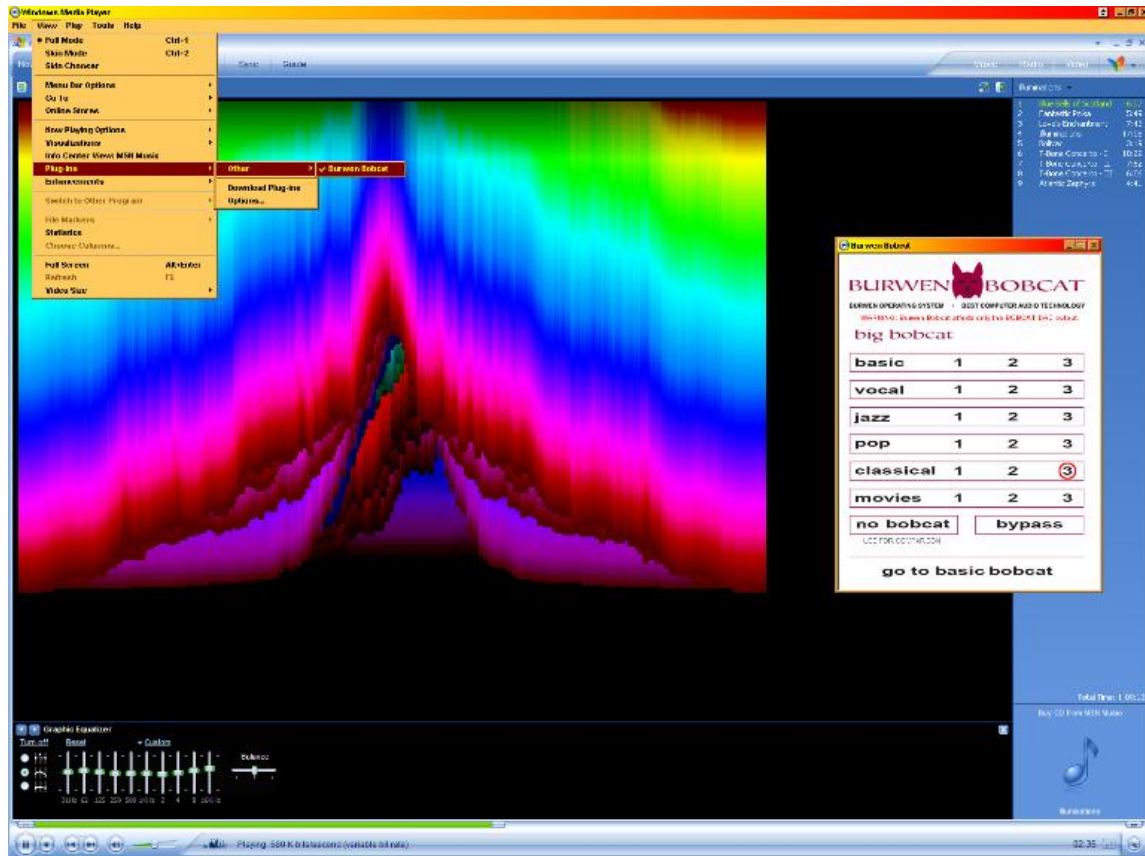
Windows Media Player

File View Play Tools Help

Full Mode Ctrl+1
Skin Mode Ctrl+2
Skin Chooser
Menu Bar Options
Go To
Online Stores
Now Playing Options
Visualizations
Info Center View: MSN Music
Plug-ins
Enhancements
Switch to Other Program
File Markers
Statistics
Choose Columns...
Full Screen Alt+Enter
Refresh F5
Video Size

Other
Download Plug-ins
Options...

✓ Burwen Bobcat

Sync Guide

Music Radio Video

Burwen Bobcat

BURWEN BOBCAT
BURWEN OPERATING SYSTEM • BEST COMPUTER AUDIO TECHNOLOGY
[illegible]
big bobcat

| basic | 1 | 2 | 3 |
|---|---|---|---|
| vocal | 1 | 2 | 3 |
| jazz | 1 | 2 | 3 |
| pop | 1 | 2 | 3 |
| classical | 1 | 2 | 3 |
| movies | 1 | 2 | 3 |

no bobcat bypass
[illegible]
go to basic bobcat

1 Blue Bells of Scotland 6:12
2 Fantastic Polka 5:45
3 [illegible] 7:43
4 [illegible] 1:05
5 Fellow 3:15
6 T-Bone Concerto - I 10:22
7 T-Bone Concerto - II 7:54
8 T-Bone Concerto - III 6:05
9 Atlantic Zephyrs 4:4_

Total Time: 1:00:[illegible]
Buy CD from MSN Music

Graphic Equalizer
Turn off Reset Custom
Balance
31Hz 62 125 250 500 1KHz 2 4 8 16KHz

Playing: 580 K bits/second (variable bit rate)
02:35